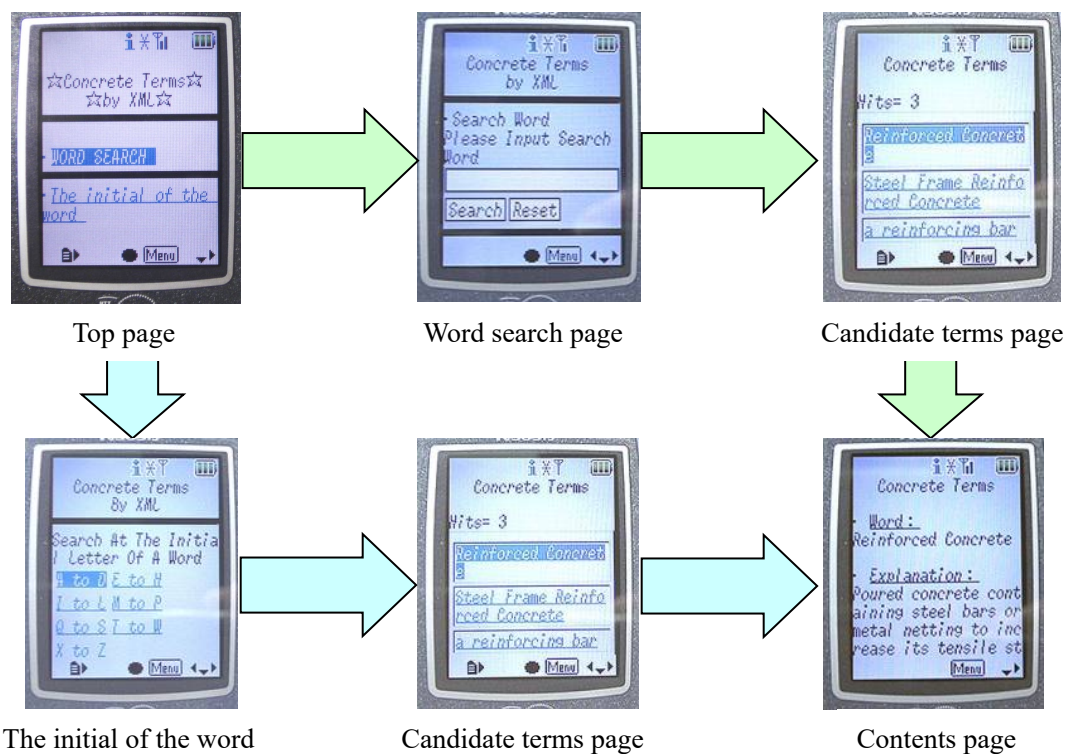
☆Concrete Terms☆
☆by XML☆

·WORD SEARCH

·The initial of the word

Menu

Top page

Concrete Terms
by XML

·Search Word
Please Input Search Word

Search Reset

Menu

Word search page

Concrete Terms

Hits= 3

Reinforced Concrete

Steel Frame Reinforced Concrete

a reinforcing bar

Menu

Candidate terms page

Concrete Terms
By XML

Search At The Initial Letter Of A Word
A to D E to H
I to L M to P
Q to S T to W
X to Z

Menu

The initial of the word

Concrete Terms

Hits= 3

Reinforced Concrete

Steel Frame Reinforced Concrete

a reinforcing bar

Menu

Candidate terms page

Concrete Terms

· Word:
Reinforced Concrete

· Explanation:
Poured concrete containing steel bars or metal netting to increase its tensile st

Menu

Contents page